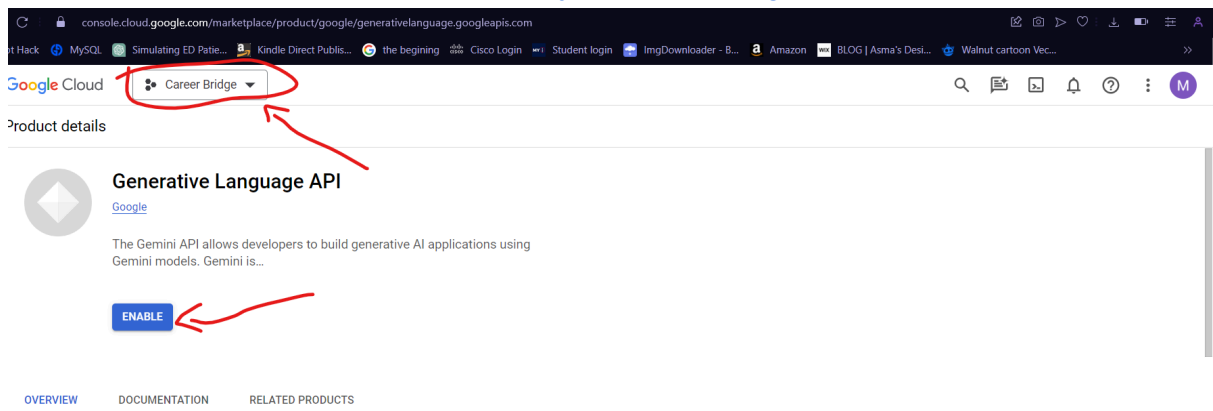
console.cloud.google.com/marketplace/product/google/generativelanguage.googleapis.com

t Hack MySQL Simulating ED Patie... Kindle Direct Publis... the begining Cisco Login Student login ImgDownloader - B... Amazon BLOG | Asma's Desi... Walnut cartoon Vec...

Google Cloud Career Bridge

M

Product details

Generative Language API

Google

The Gemini API allows developers to build generative AI applications using Gemini models. Gemini is...

ENABLE

OVERVIEW DOCUMENTATION RELATED PRODUCTS